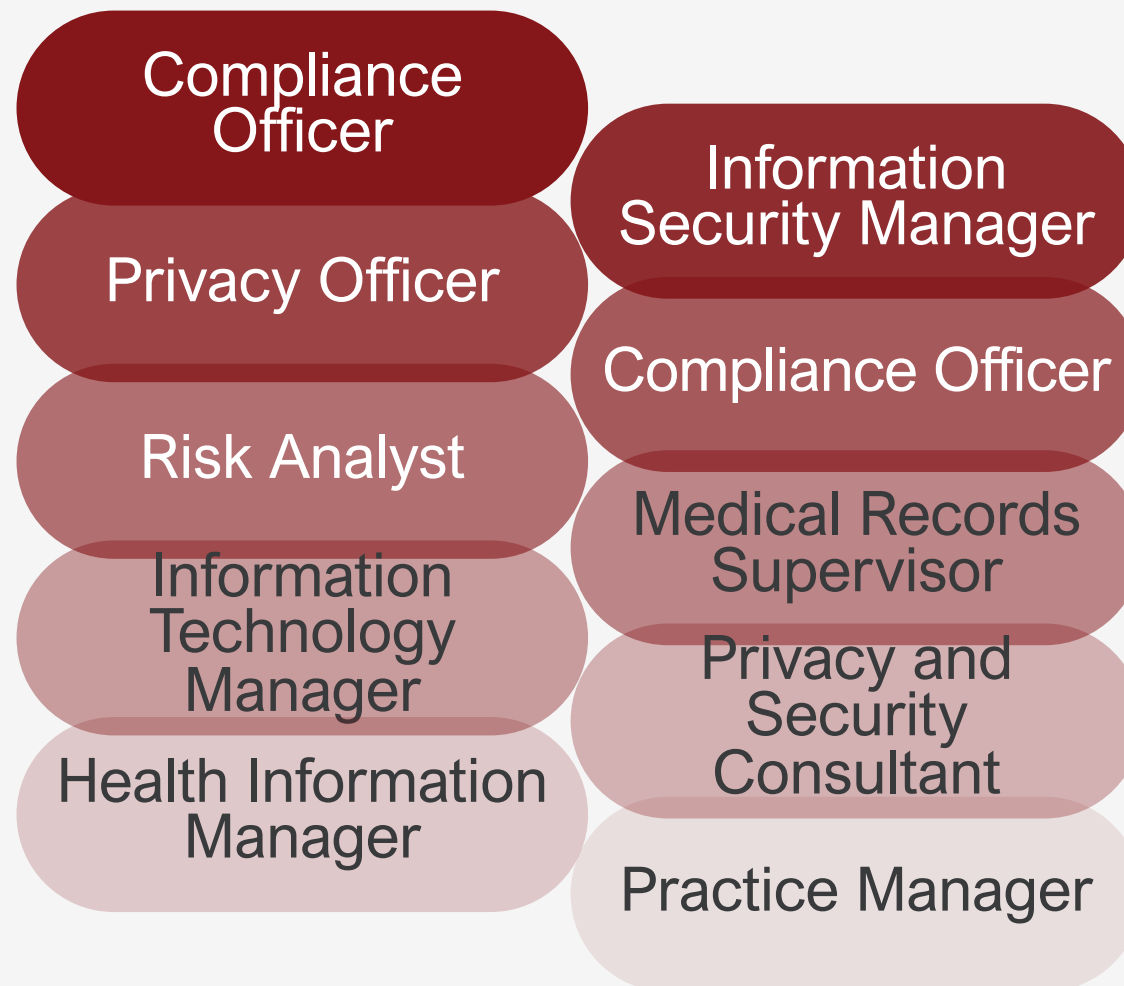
Compliance Officer

Privacy Officer

Risk Analyst

Information Technology Manager

Health Information Manager

Information Security Manager

Compliance Officer

Medical Records Supervisor

Privacy and Security Consultant

Practice Manager